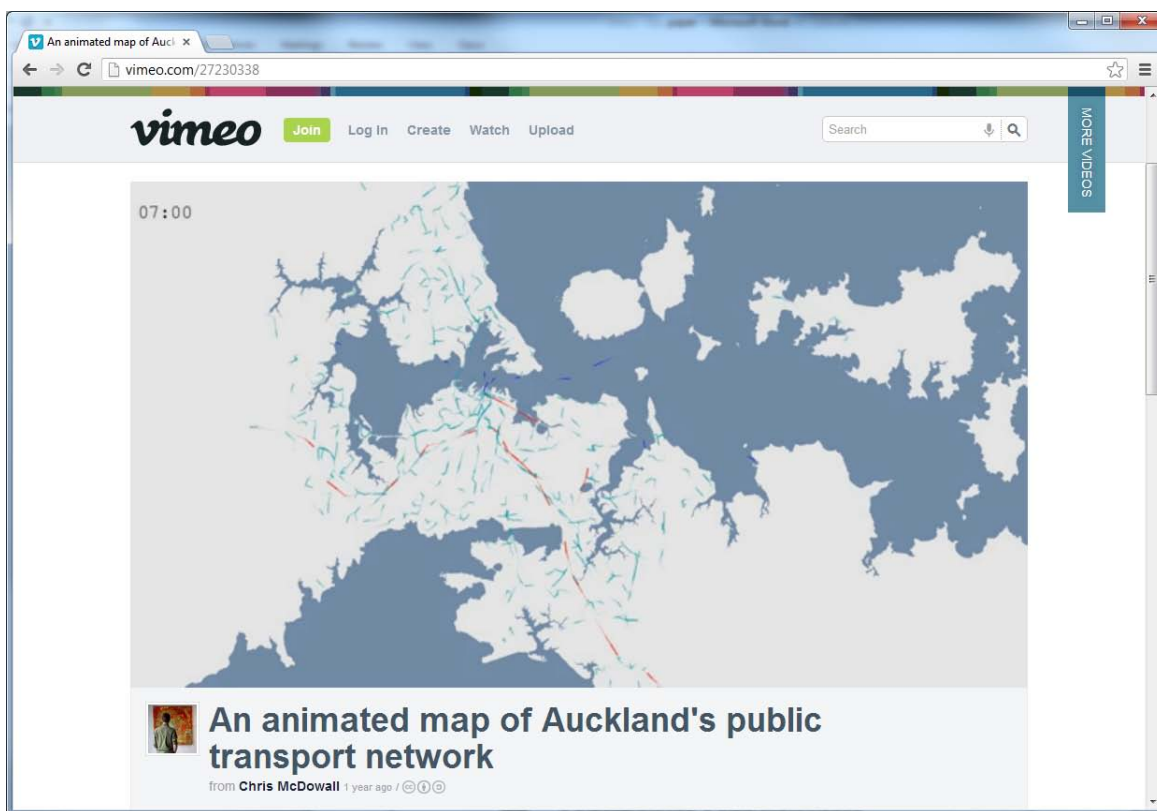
An animated map of Auck ×

vimeo.com/27230338

vimeo Join Log In Create Watch Upload

Search

MORE VIDEOS

07:00

An animated map of Auckland's public transport network

from Chris McDowall 1 year ago /